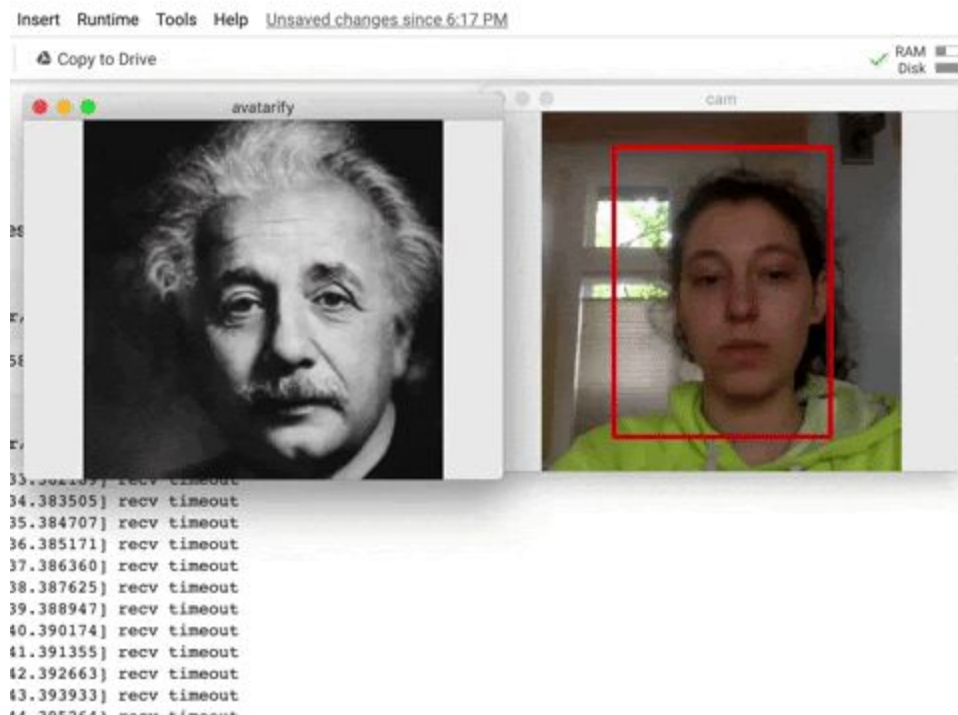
Insert Runtime Tools Help Unsaved changes since 6:17 PM

Copy to Drive

RAM
Disk

avatarify

cam

es

r,

58

r,

33.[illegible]] recv timeout
34.383505] recv timeout
35.384707] recv timeout
36.385171] recv timeout
37.386360] recv timeout
38.387625] recv timeout
39.388947] recv timeout
40.390174] recv timeout
41.391355] recv timeout
42.392663] recv timeout
43.393933] recv timeout
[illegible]